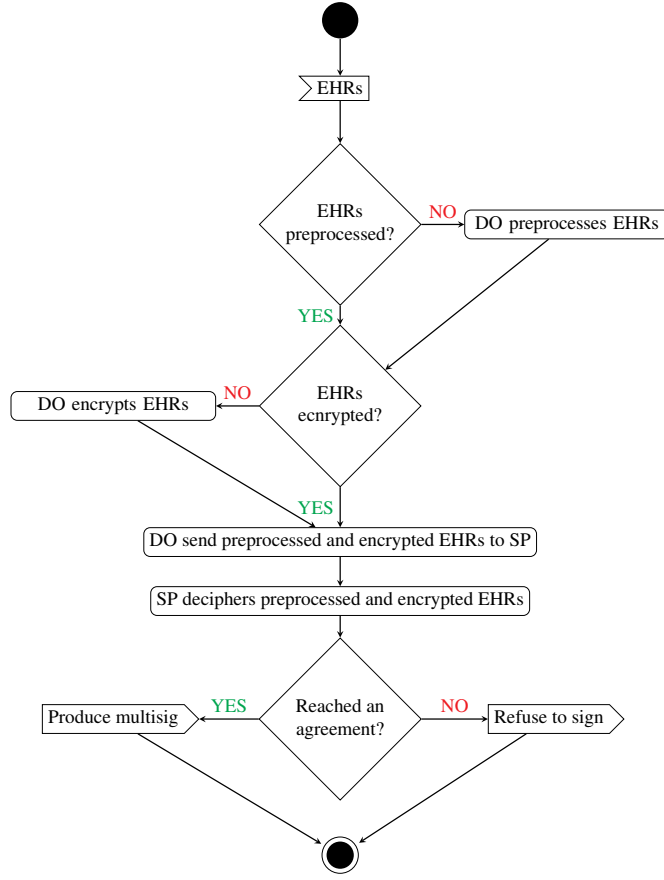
EHRs

EHRs preprocessed?

NO

DO preprocesses EHRs

YES

NO

DO encrypts EHRs

EHRs ecnrypted?

YES

DO send preprocessed and encrypted EHRs to SP

SP deciphers preprocessed and encrypted EHRs

YES

Produce multisig

Reached an agreement?

NO

Refuse to sign